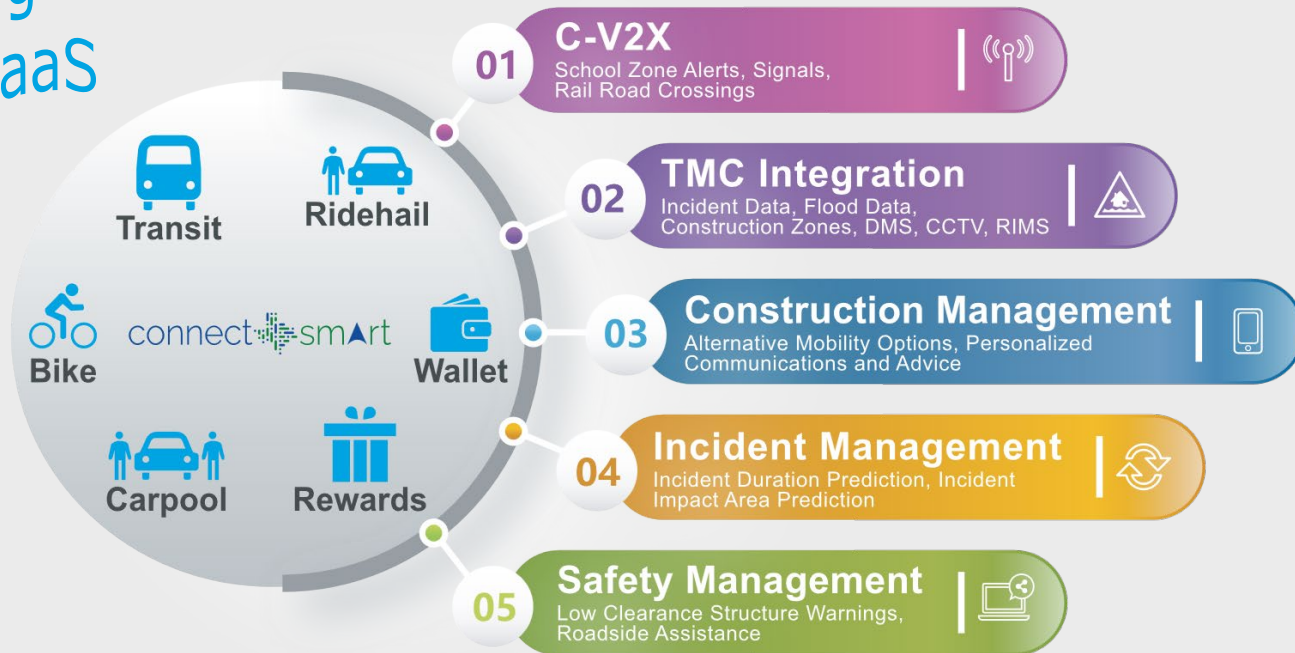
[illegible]
aaS

Transit
Ridehail
Bike
connect smArt
Wallet
Carpool
Rewards

01
C-V2X
School Zone Alerts, Signals, Rail Road Crossings

02
TMC Integration
Incident Data, Flood Data, Construction Zones, DMS, CCTV, RIMS

03
Construction Management
Alternative Mobility Options, Personalized Communications and Advice

04
Incident Management
Incident Duration Prediction, Incident Impact Area Prediction

05
Safety Management
Low Clearance Structure Warnings, Roadside Assistance